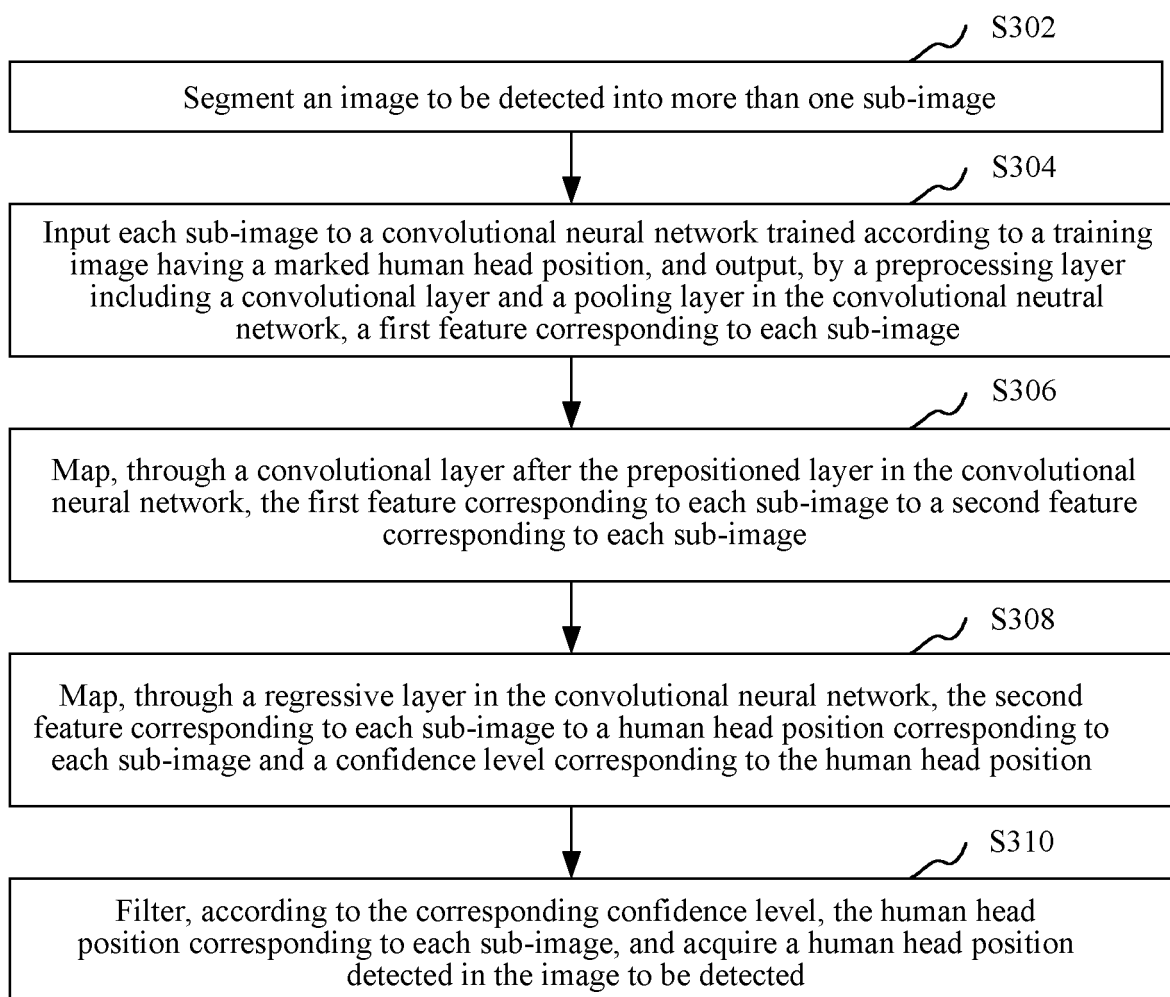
S302

Segment an image to be detected into more than one sub-image

S304

Input each sub-image to a convolutional neural network trained according to a training image having a marked human head position, and output, by a preprocessing layer including a convolutional layer and a pooling layer in the convolutional neutral network, a first feature corresponding to each sub-image

S306

Map, through a convolutional layer after the prepositioned layer in the convolutional neural network, the first feature corresponding to each sub-image to a second feature corresponding to each sub-image

S308

Map, through a regressive layer in the convolutional neural network, the second feature corresponding to each sub-image to a human head position corresponding to each sub-image and a confidence level corresponding to the human head position

S310

Filter, according to the corresponding confidence level, the human head position corresponding to each sub-image, and acquire a human head position detected in the image to be detected